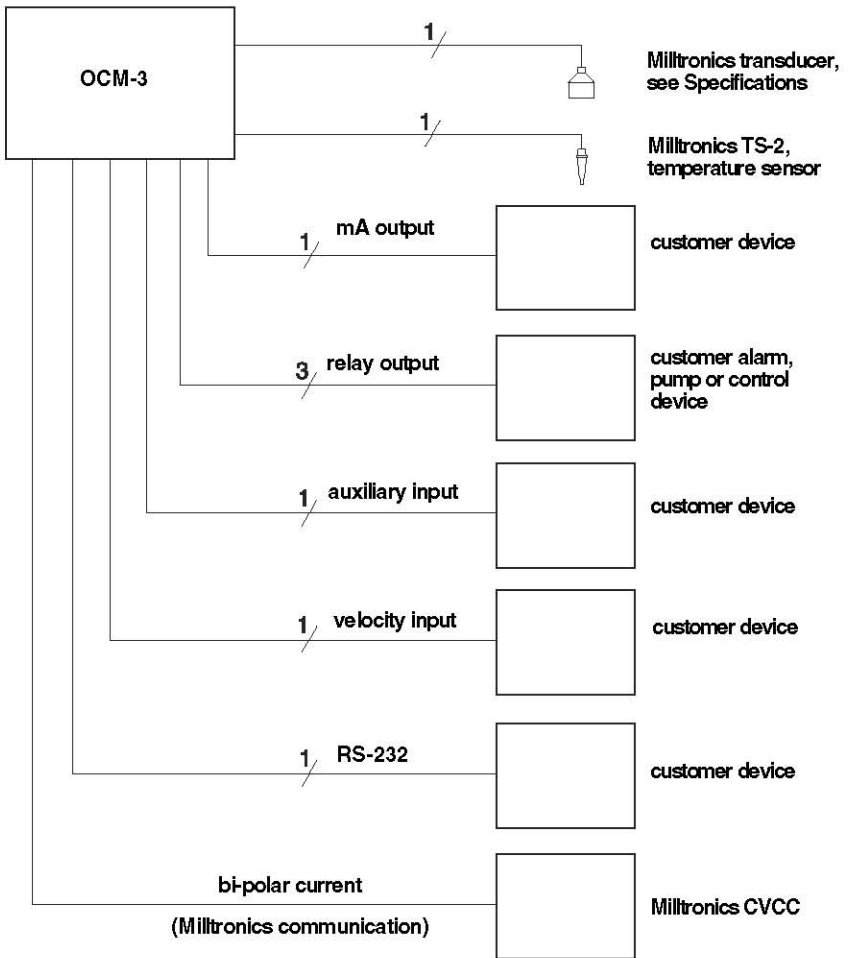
OCM-3

1

Milltronics transducer, see Specifications

1

Milltronics TS-2, temperature sensor

1 mA output

customer device

3 relay output

customer alarm, pump or control device

1 auxiliary input

customer device

1 velocity input

customer device

1 RS-232

customer device

bi-polar current

(Milltronics communication)

Milltronics CVCC